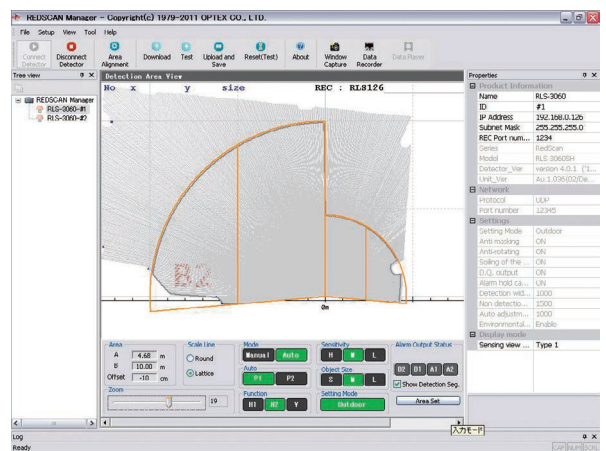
REDSCAN Manager - Copyright(c) 1979-2011 OPTEX CO., LTD.

File Setup View Tool Help

Connect Detector | Disconnect Detector | Area Alignment | Download | Test | Upload and Save | Reset(Test) | About | Window Capture | Data Recorder | Data Player

Tree view

REDSCAN Manager
RLS-3060-#1
RLS-3060-#2

Detection Area View

No x y size REC : RL8126

B2

0m

Area
A 4.68 m
B 10.00 m
Offset -10 cm
Zoom
19

Scale Line
Round
Lattice

Mode
Manual Auto
Auto
P1 P2
Function
H1 H2 Y

Sensitivity
H M L
Object Size
S M L
Setting Mode
Outdoor

Alarm Output Status
B2 B1 A1 A2
Show Detection Seg.
Area Set

Properties

| Product Information | |
|---|---|
| Name | RLS-3060 |
| ID | #1 |
| IP Address | 192.168.0.126 |
| Subnet Mask | 255.255.255.0 |
| REC Port num... | 1234 |
| Series | RedScan |
| Model | RLS-3060SH |
| Detector_Ver | version 4.0.1 (1... |
| Unit_Ver | Av.1.036(02/De... |
| Network | |
| Protocol | UDP |
| Port number | 12345 |
| Settings | |
| Setting Mode | Outdoor |
| Anti-masking | ON |
| Anti-rotating | ON |
| Soiling of the ... | ON |
| D.Q. output | ON |
| Alarm hold ca... | ON |
| Detection wid... | 1000 |
| Non detectio... | 1500 |
| Auto adjustm... | 1000 |
| Environmental... | Enable |
| Display mode | |
| Sensing view ... | Type 1 |

入力モード

Log
Ready